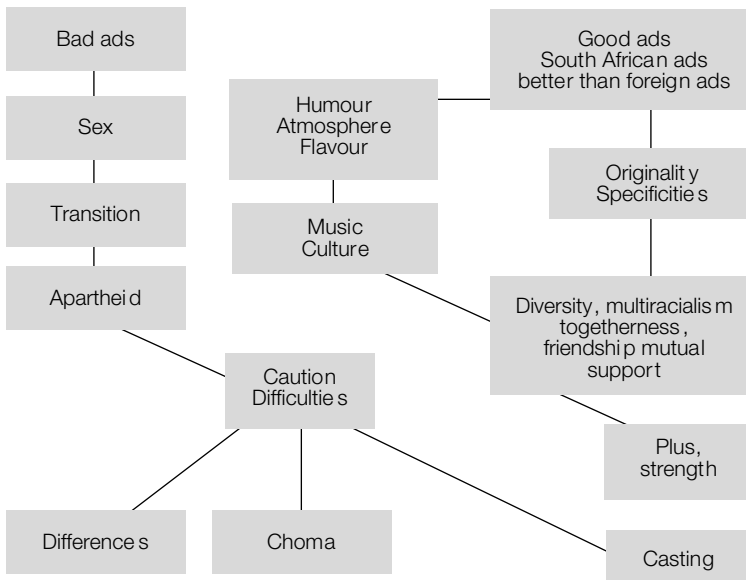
Bad ads

Sex

Transition

Apartheid

Good ads
South African ads better than foreign ads

Humour
Atmosphere
Flavour

Originality
Specificities

Music
Culture

Diversity, multiracialism togetherness, friendship mutual support

Caution
Difficulties

Plus, strength

Differences

Choma

Casting